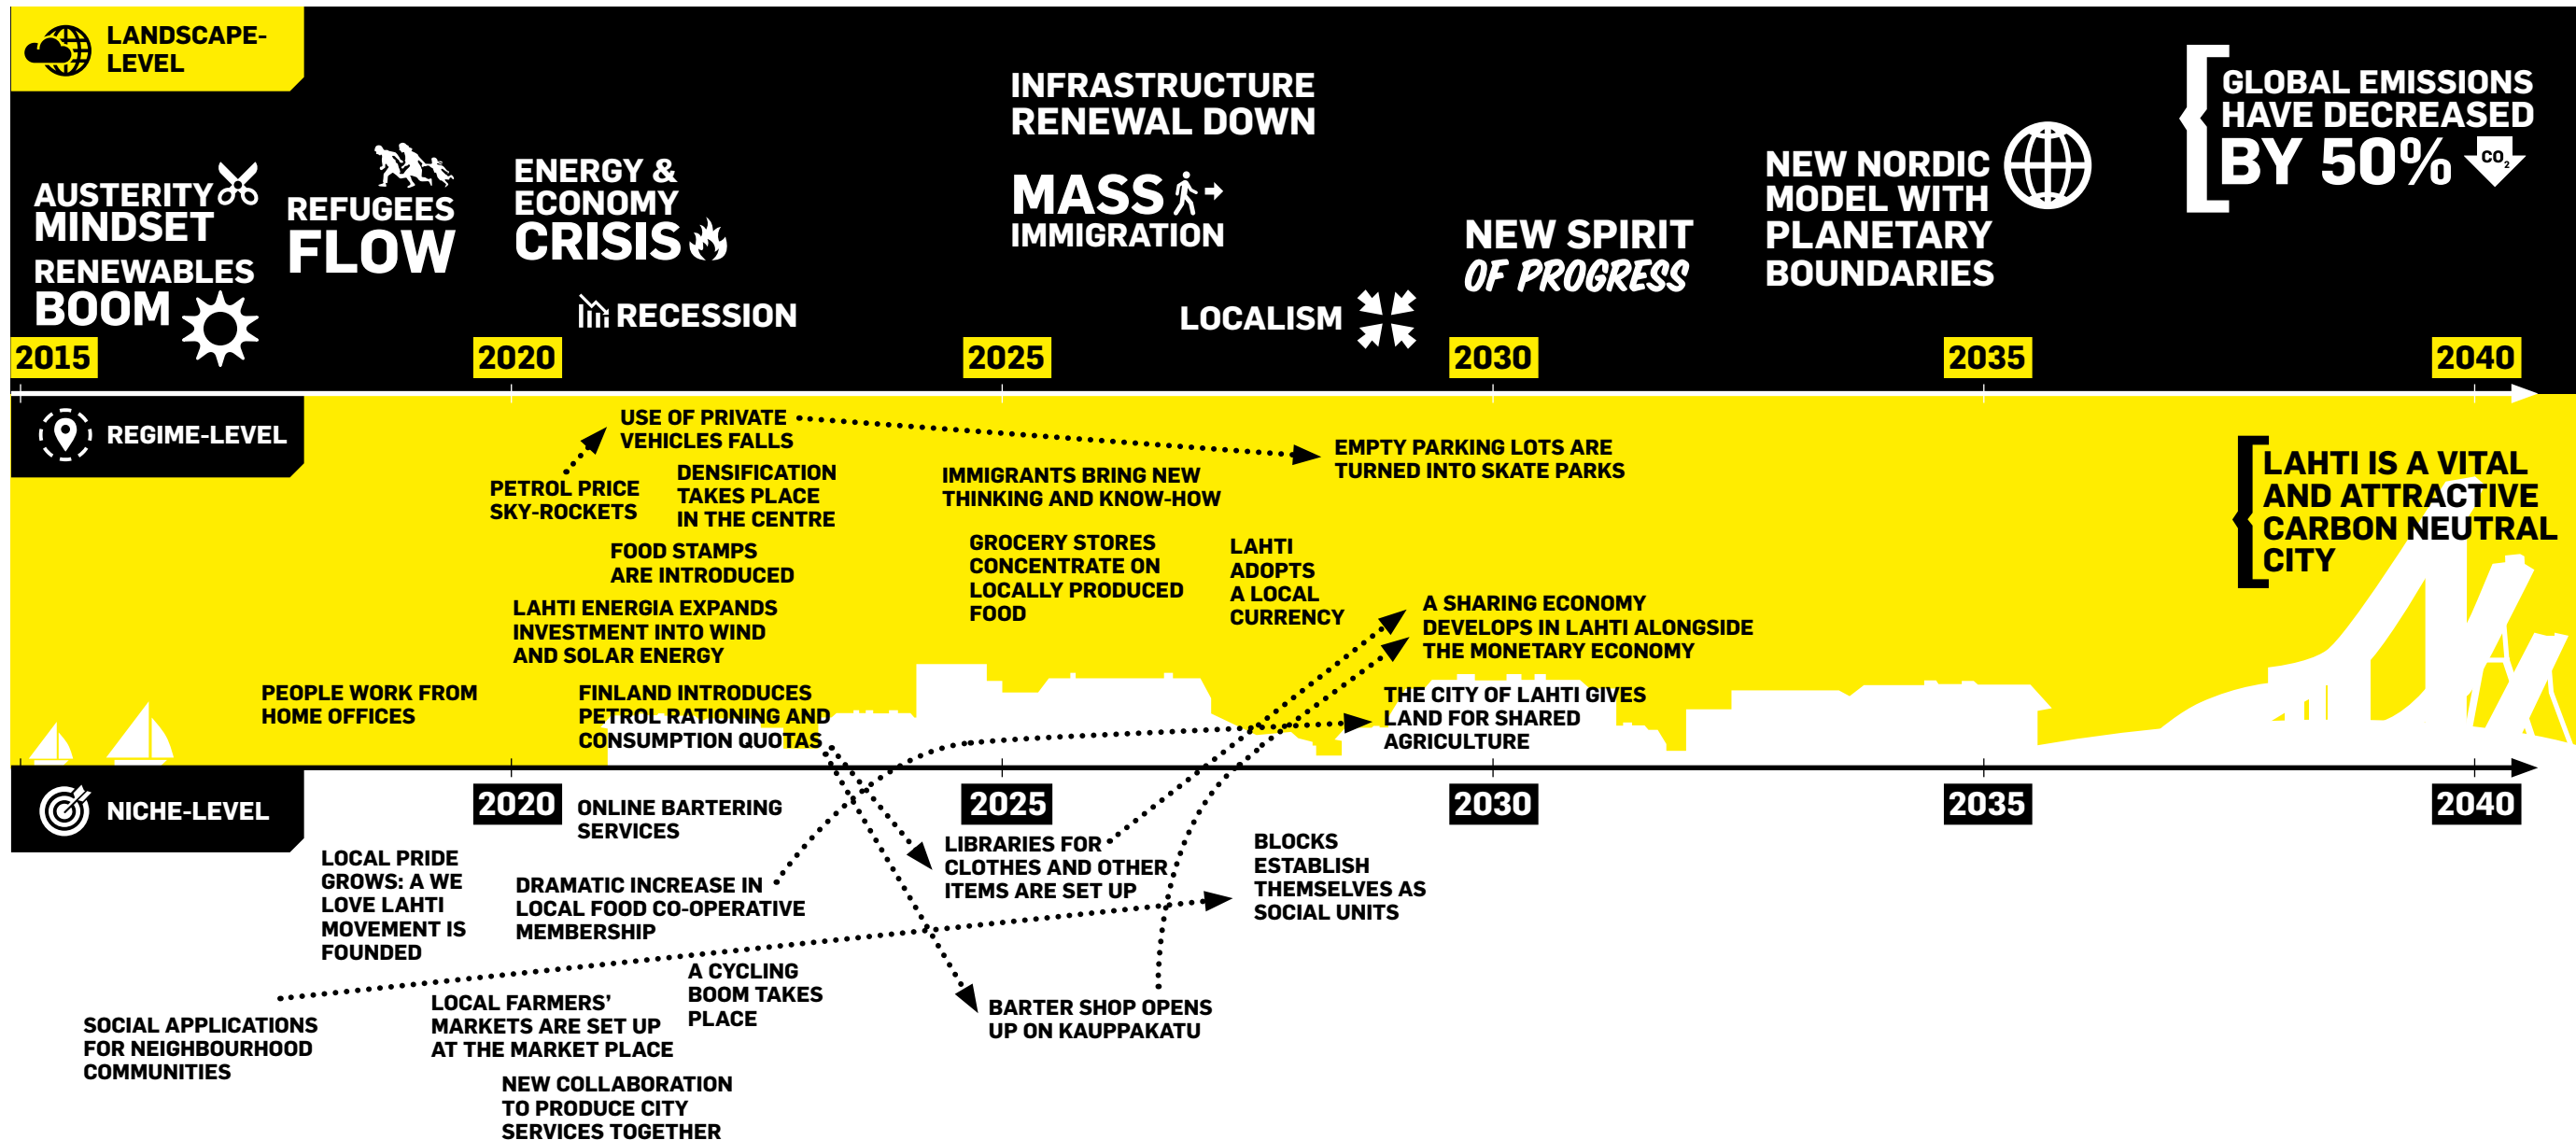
LANDSCAPE-LEVEL

AUSTERITY MINDSET

RENEWABLES BOOM

REFUGEES FLOW

ENERGY & ECONOMY CRISIS

RECESSION

INFRASTRUCTURE RENEWAL DOWN

MASS IMMIGRATION

LOCALISM

NEW SPIRIT OF PROGRESS

NEW NORDIC MODEL WITH PLANETARY BOUNDARIES

GLOBAL EMISSIONS HAVE DECREASED BY 50% $CO_2$

2015 2020 2025 2030 2035 2040

REGIME-LEVEL

USE OF PRIVATE VEHICLES FALLS

EMPTY PARKING LOTS ARE TURNED INTO SKATE PARKS

PETROL PRICE SKY-ROCKETS

DENSIFICATION TAKES PLACE IN THE CENTRE

IMMIGRANTS BRING NEW THINKING AND KNOW-HOW

LAHTI IS A VITAL AND ATTRACTIVE CARBON NEUTRAL CITY

FOOD STAMPS ARE INTRODUCED

GROCERY STORES CONCENTRATE ON LOCALLY PRODUCED FOOD

LAHTI ADOPTS A LOCAL CURRENCY

LAHTI ENERGIA EXPANDS INVESTMENT INTO WIND AND SOLAR ENERGY

A SHARING ECONOMY DEVELOPS IN LAHTI ALONGSIDE THE MONETARY ECONOMY

PEOPLE WORK FROM HOME OFFICES

FINLAND INTRODUCES PETROL RATIONING AND CONSUMPTION QUOTAS

THE CITY OF LAHTI GIVES LAND FOR SHARED AGRICULTURE

NICHE-LEVEL

2020 2025 2030 2035 2040

ONLINE BARTERING SERVICES

LOCAL PRIDE GROWS: A WE LOVE LAHTI MOVEMENT IS FOUNDED

DRAMATIC INCREASE IN LOCAL FOOD CO-OPERATIVE MEMBERSHIP

LIBRARIES FOR CLOTHES AND OTHER ITEMS ARE SET UP

BLOCKS ESTABLISH THEMSELVES AS SOCIAL UNITS

A CYCLING BOOM TAKES PLACE

LOCAL FARMERS' MARKETS ARE SET UP AT THE MARKET PLACE

BARTER SHOP OPENS UP ON KAUPPAKATU

SOCIAL APPLICATIONS FOR NEIGHBOURHOOD COMMUNITIES

NEW COLLABORATION TO PRODUCE CITY SERVICES TOGETHER